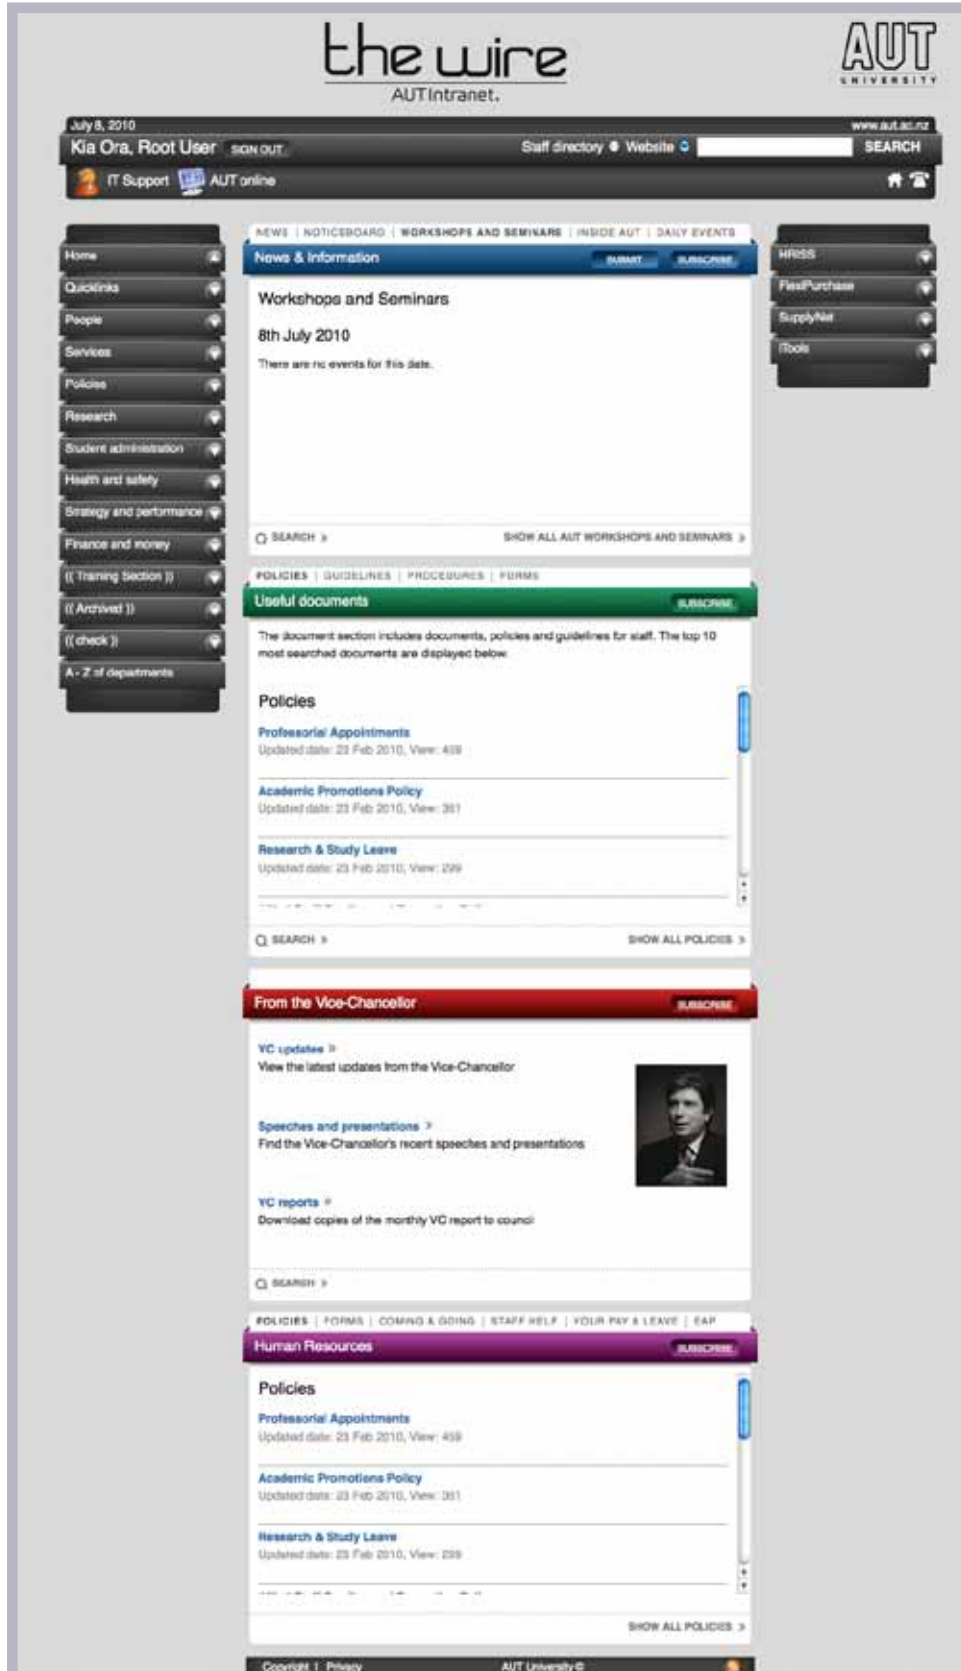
the wire
AUT Intranet.

AUT
UNIVERSITY

July 8, 2010
www.aut.ac.nz
Kia Ora, Root User SIGN OUT
Staff directory Website SEARCH
IT Support AUT online

Home
Quicklinks
People
Services
Policies
Research
Student administration
Health and safety
Strategy and performance
Finance and money
(( Training Section ))
(( Archived ))
(( check ))
A - Z of departments

NEWS | NOTICEBOARD | WORKSHOPS AND SEMINARS | INSIDE AUT | DAILY EVENTS
News & Information SUBMIT SUBSCRIBE

Workshops and Seminars

8th July 2010

There are no events for this date.

SEARCH
SHOW ALL AUT WORKSHOPS AND SEMINARS

POLICIES | GUIDELINES | PROCEDURES | FORMS
Useful documents SUBSCRIBE

The document section includes documents, policies and guidelines for staff. The top 10 most searched documents are displayed below.

Policies

Professorial Appointments
Updated date: 23 Feb 2010, View: 459

Academic Promotions Policy
Updated date: 23 Feb 2010, View: 361

Research & Study Leave
Updated date: 23 Feb 2010, View: 299

SEARCH
SHOW ALL POLICIES

From the Vice-Chancellor SUBSCRIBE

VC updates
View the latest updates from the Vice-Chancellor

Speeches and presentations
Find the Vice-Chancellor's recent speeches and presentations

VC reports
Download copies of the monthly VC report to council

SEARCH

POLICIES | FORMS | COMING & GOING | STAFF HELP | YOUR PAY & LEAVE | EAP
Human Resources SUBSCRIBE

Policies

Professorial Appointments
Updated date: 23 Feb 2010, View: 459

Academic Promotions Policy
Updated date: 23 Feb 2010, View: 361

Research & Study Leave
Updated date: 23 Feb 2010, View: 299

SHOW ALL POLICIES

HRSS
FlexiPurchase
SupplyNet
iTools

Copyright | Privacy
AUT University©